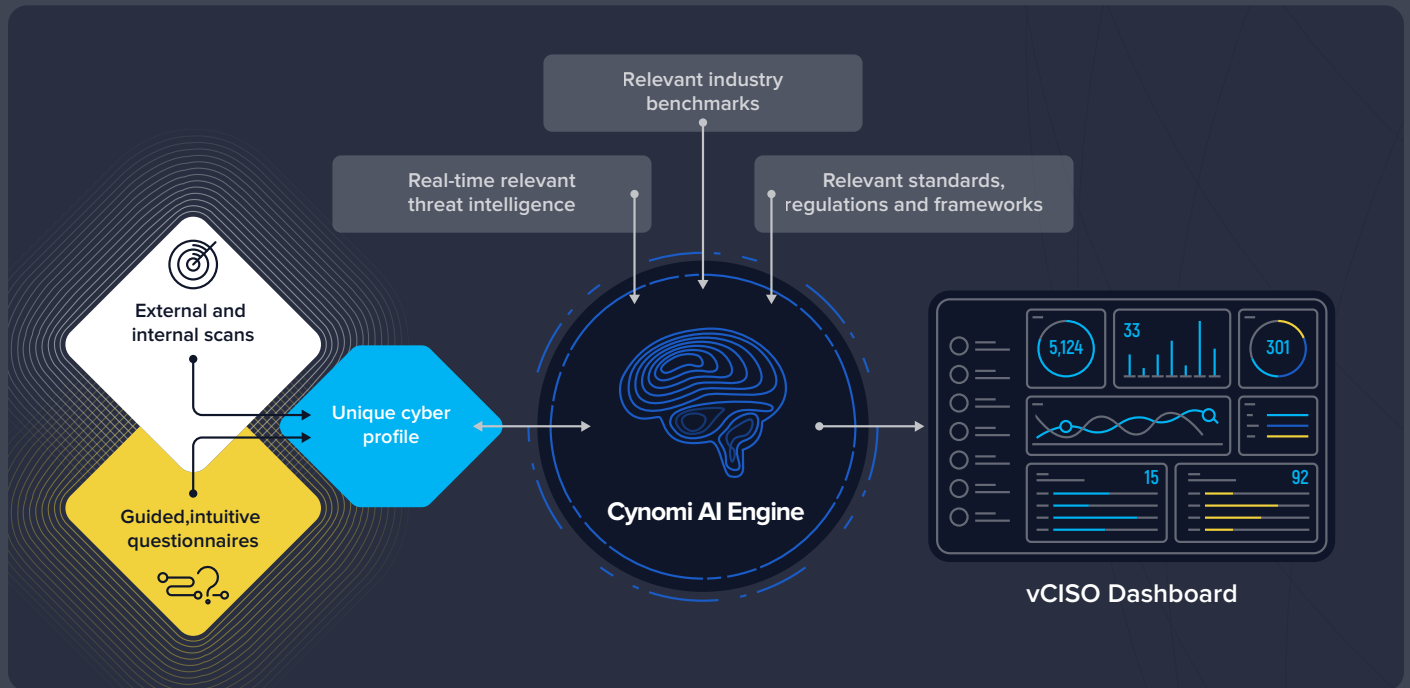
Relevant industry benchmarks

Real-time relevant threat intelligence

Relevant standards, regulations and frameworks

External and internal scans

Unique cyber profile

Guided,intuitive questionnaires

Cynomi AI Engine

5,124

33

301

15

92

vCISO Dashboard